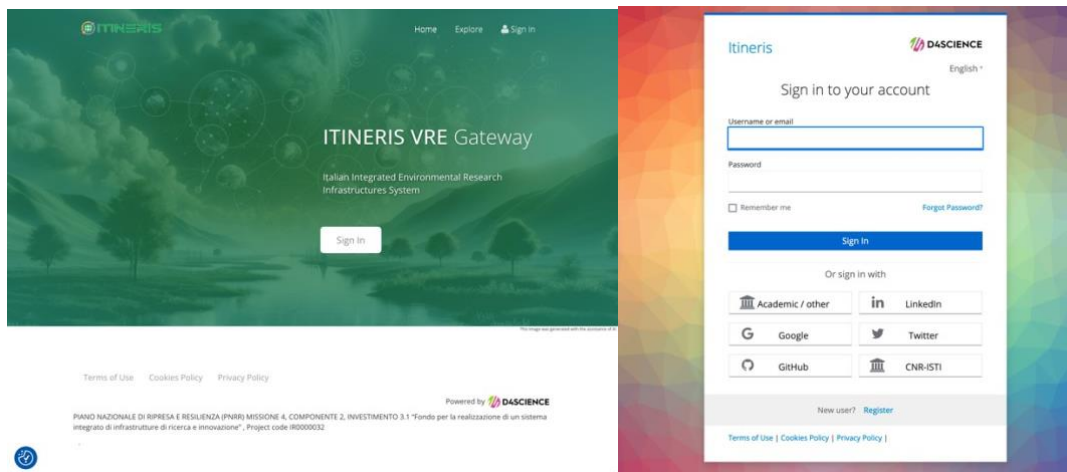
ITINERIS

Home Explore Sign In

ITINERIS VRE Gateway

Italian Integrated Environmental Research Infrastructures System

Sign In

This image was generated with the assistance of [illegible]

Terms of Use Cookies Policy Privacy Policy

Powered by D4SCIENCE

PIANO NAZIONALE DI RIPRESA E RESILIENZA (PNRR) MISSIONE 4, COMPONENTE 2, INVESTIMENTO 3.1 "Fondo per la realizzazione di un sistema integrato di infrastrutture di ricerca e innovazione" , Project code IR0000032

Itineris

D4SCIENCE

English

Sign in to your account

Username or email

Password

Remember me

Forgot Password?

Sign In

Or sign in with

Academic / other

LinkedIn

Google

Twitter

GitHub

CNR-ISTI

New user? Register

Terms of Use | Cookies Policy | Privacy Policy |